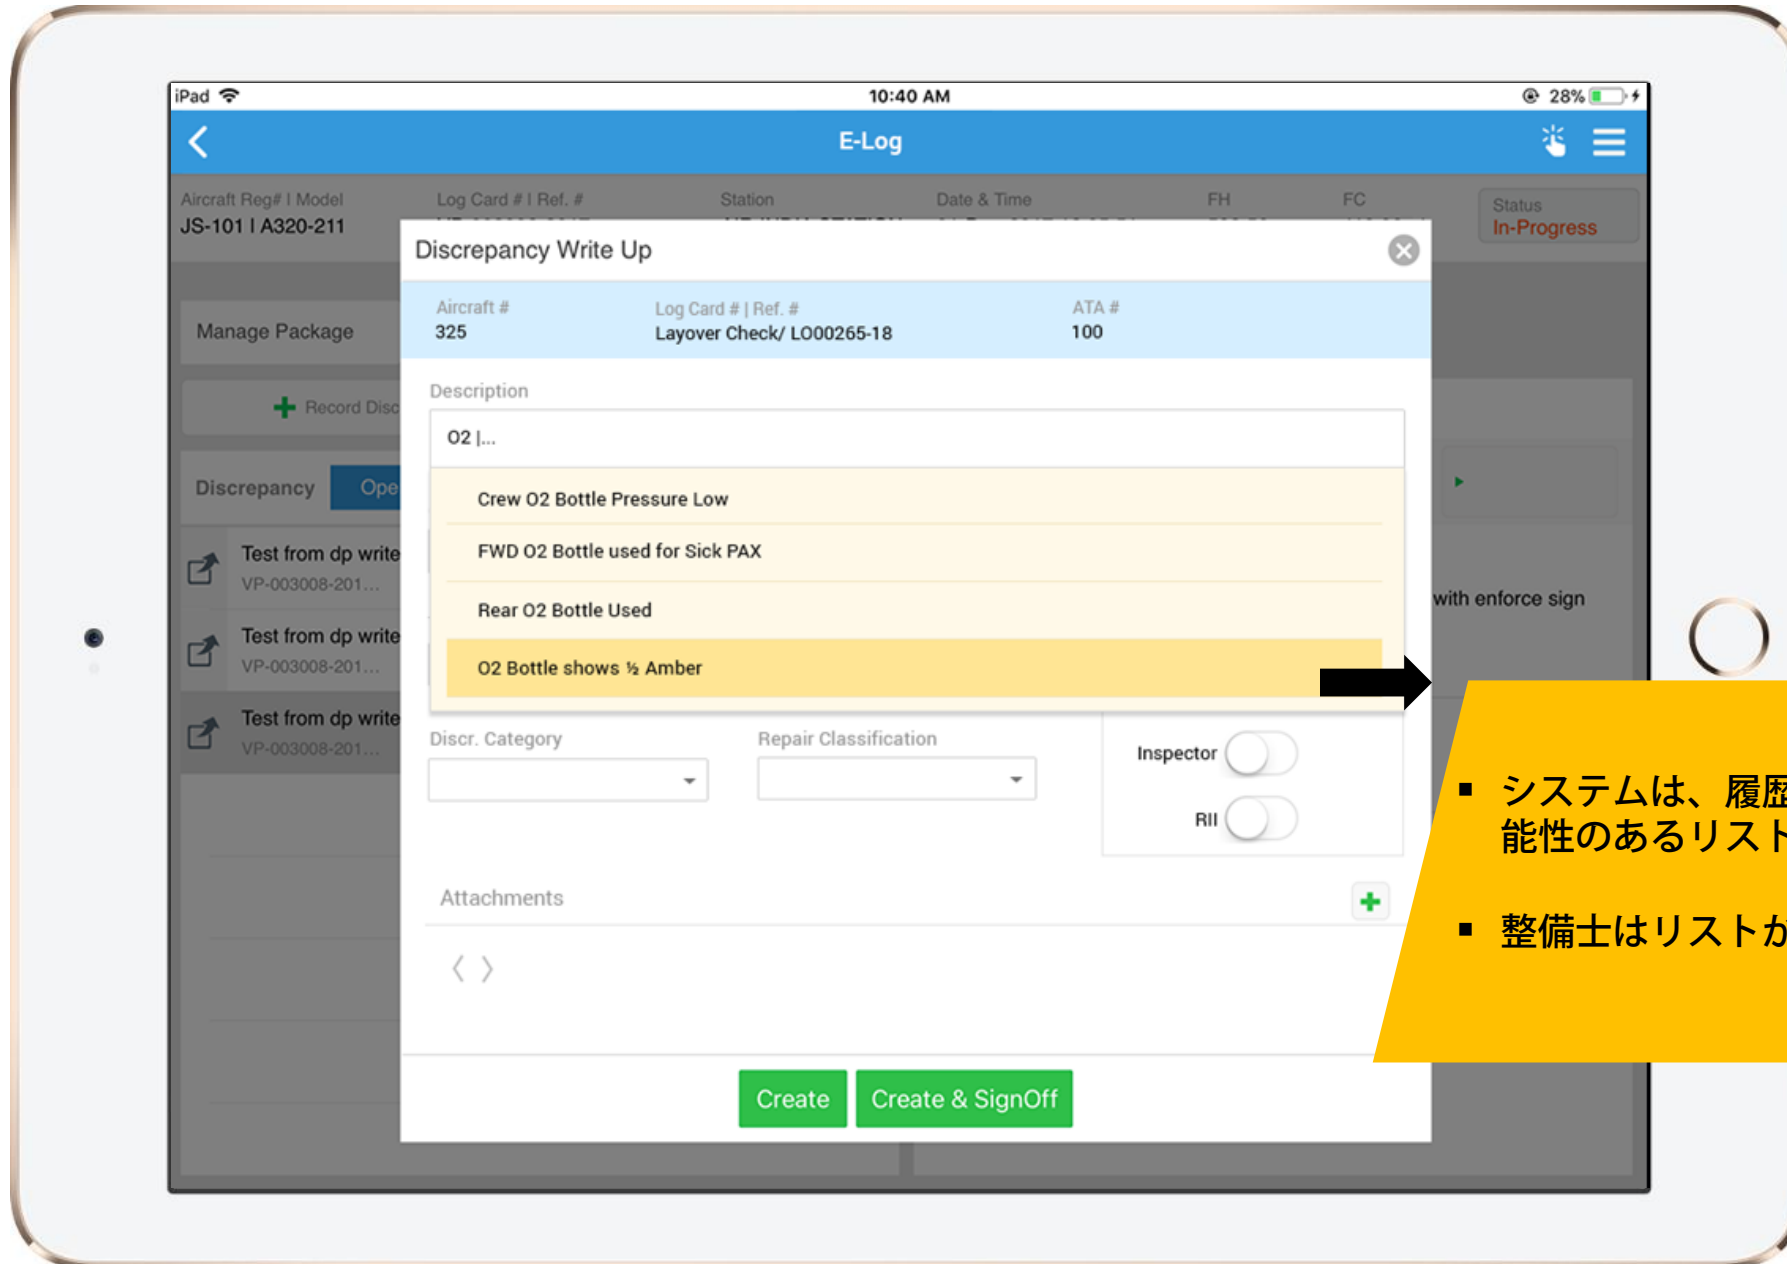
iPad 10:40 AM 28%

E-Log

Aircraft Reg# I Model
JS-101 I A320-211

Log Card # I Ref. #

Station

Date & Time

FH

FC

Status
In-Progress

Manage Package

Record Disc

Discrepancy Ope

Test from dp write
VP-003008-201...

Test from dp write
VP-003008-201...

Test from dp write
VP-003008-201...

with enforce sign

Discrepancy Write Up

Aircraft #
325

Log Card # | Ref. #
Layover Check/ LO00265-18

ATA #
100

Description

02 |...

Crew 02 Bottle Pressure Low

FWD 02 Bottle used for Sick PAX

Rear 02 Bottle Used

02 Bottle shows ½ Amber

Discr. Category

Repair Classification

Inspector

RII

Attachments

Create

Create & SignOff

▪ システムは、履歴
能性のあるリスト

▪ 整備士はリストか